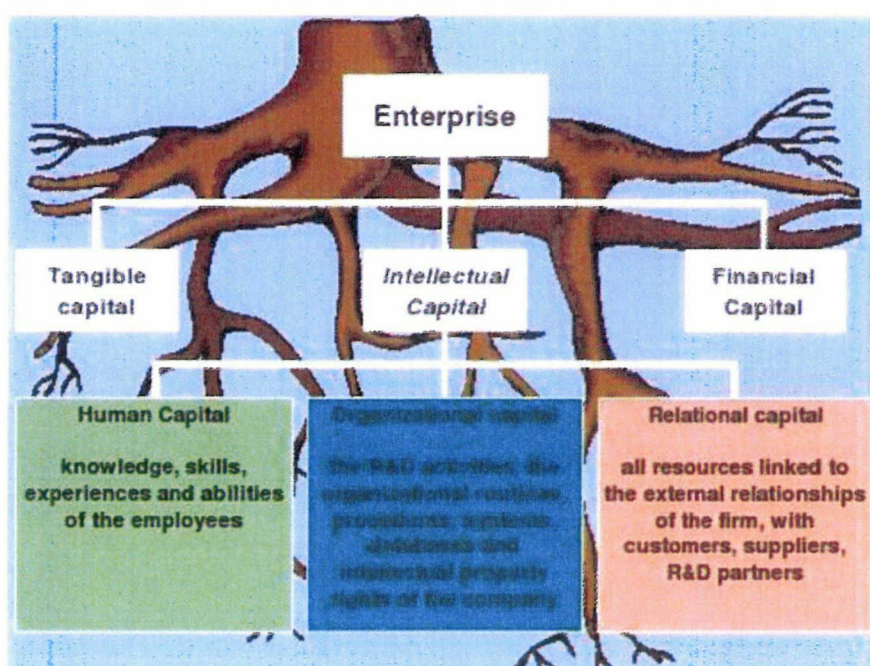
Enterprise

Tangible capital

Intellectual Capital

Financial Capital

Human Capital

knowledge, skills, experiences and abilities of the employees

Organizational capital

the R&D activities, the organizational routines, procedures, systems, databases and intellectual property rights of the company

Relational capital

all resources linked to the external relationships of the firm, with customers, suppliers, R&D partners